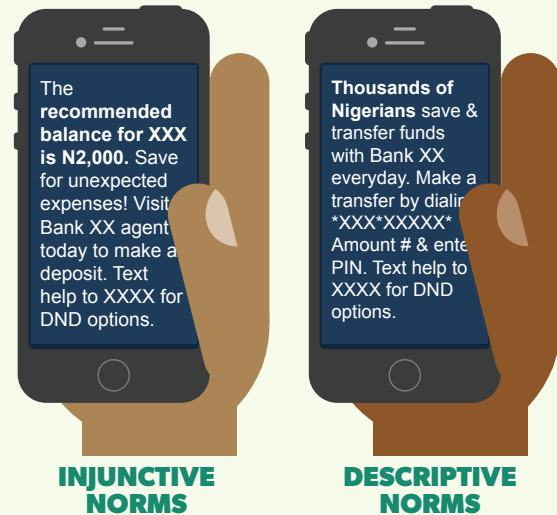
The recommended balance for XXX is N2,000. Save for unexpected expenses! Visit Bank XX agent today to make a deposit. Text help to XXXX for DND options.

Thousands of Nigerians save & transfer funds with Bank XX everyday. Make a transfer by dialin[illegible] *XXX*XXXXX* Amount # & ente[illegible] PIN. Text help to XXXX for DND options.

INJUNCTIVE NORMS

DESCRIPTIVE NORMS